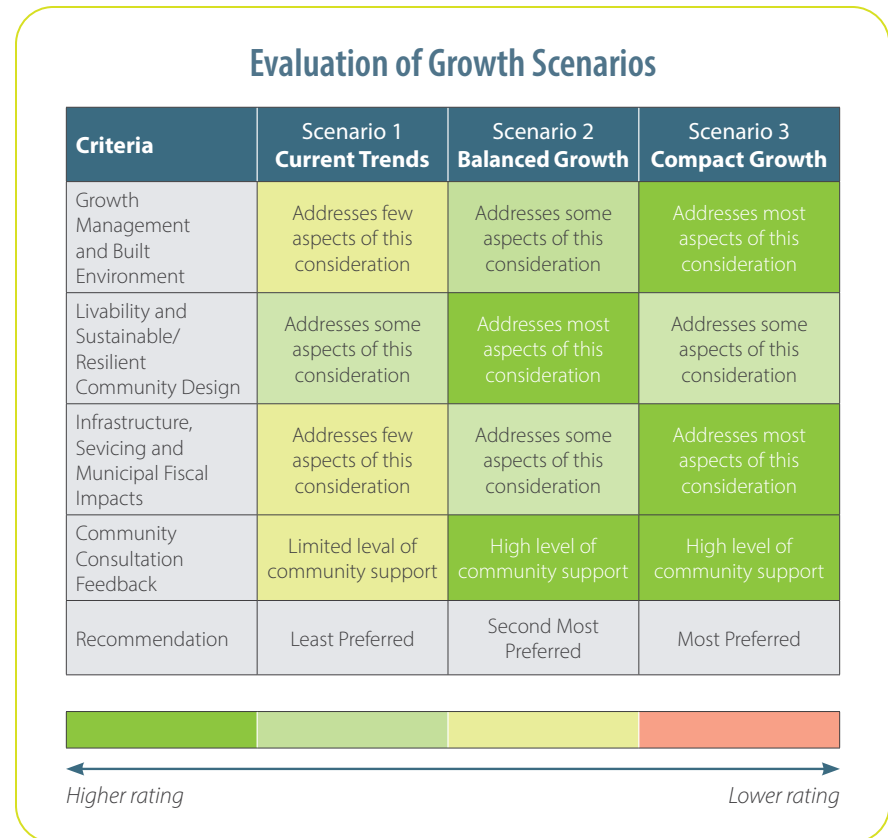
Evaluation of Growth Scenarios

| Criteria | Scenario 1 Current Trends | Scenario 2 Balanced Growth | Scenario 3 Compact Growth |
|---|---|---|---|
| Growth Management and Built Environment | Addresses few aspects of this consideration | Addresses some aspects of this consideration | Addresses most aspects of this consideration |
| Livability and Sustainable/ Resilient Community Design | Addresses some aspects of this consideration | Addresses most aspects of this consideration | Addresses some aspects of this consideration |
| Infrastructure, Sevicing and Municipal Fiscal Impacts | Addresses few aspects of this consideration | Addresses some aspects of this consideration | Addresses most aspects of this consideration |
| Community Consultation Feedback | Limited leval of community support | High level of community support | High level of community support |
| Recommendation | Least Preferred | Second Most Preferred | Most Preferred |

Higher rating

Lower rating